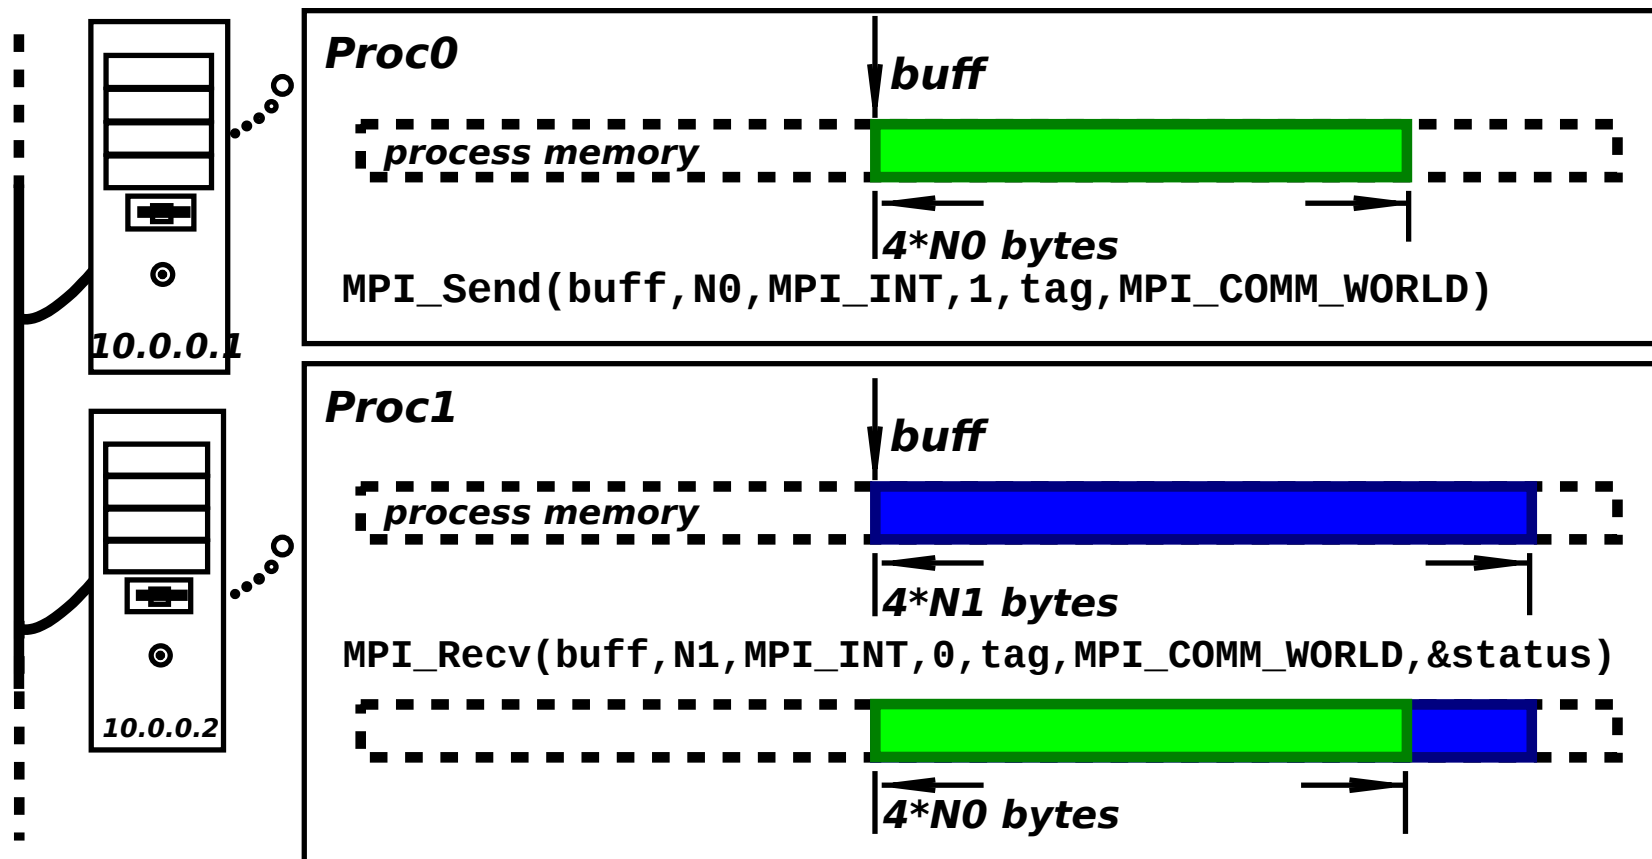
Proc0

buff

process memory

4*N0 bytes

MPI_Send(buff,N0,MPI_INT,1,tag,MPI_COMM_WORLD)

10.0.0.1

Proc1

buff

process memory

4*N1 bytes

MPI_Recv(buff,N1,MPI_INT,0,tag,MPI_COMM_WORLD,&status)

10.0.0.2

4*N0 bytes